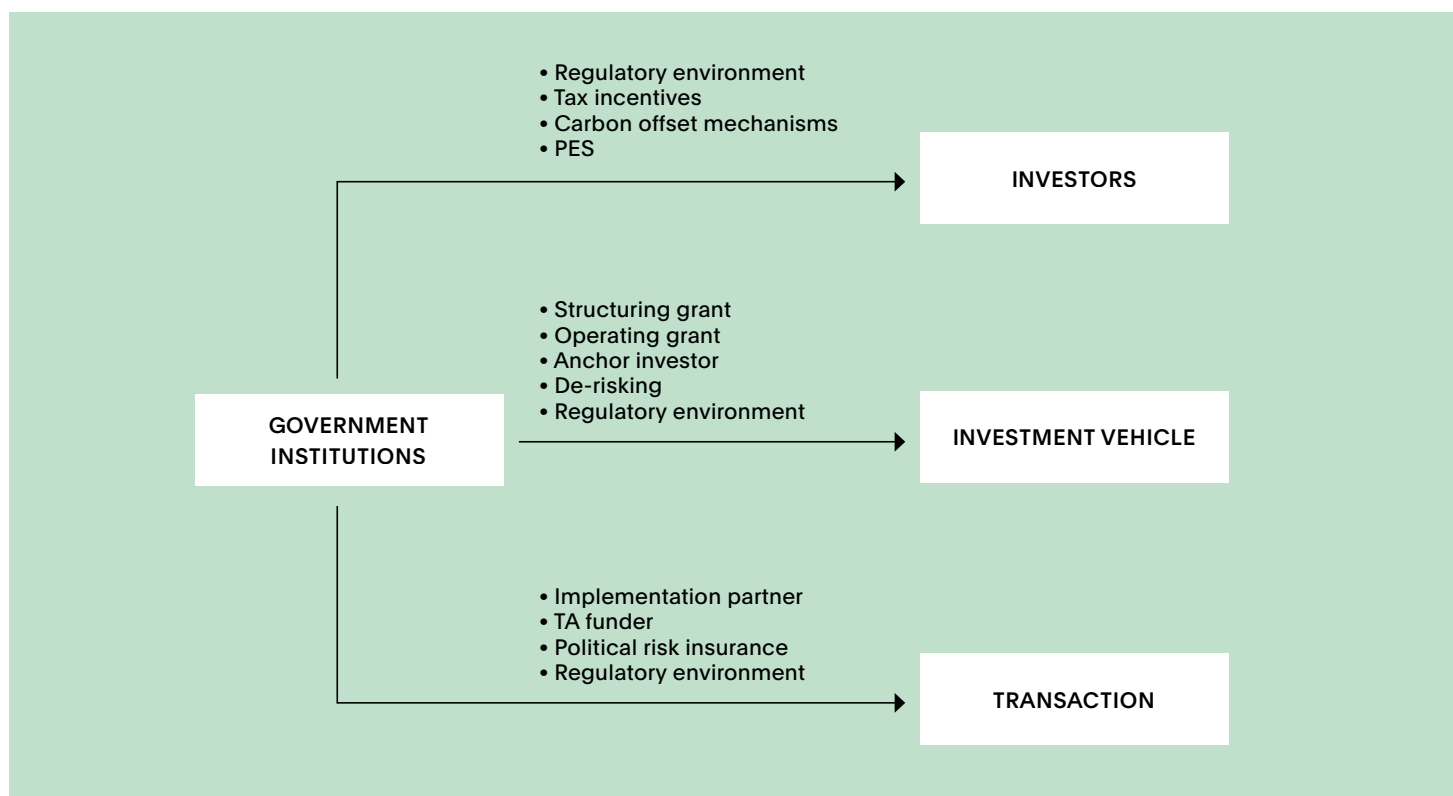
GOVERNMENT INSTITUTIONS

• Regulatory environment
• Tax incentives
• Carbon offset mechanisms
• PES

INVESTORS

• Structuring grant
• Operating grant
• Anchor investor
• De-risking
• Regulatory environment

INVESTMENT VEHICLE

• Implementation partner
• TA funder
• Political risk insurance
• Regulatory environment

TRANSACTION